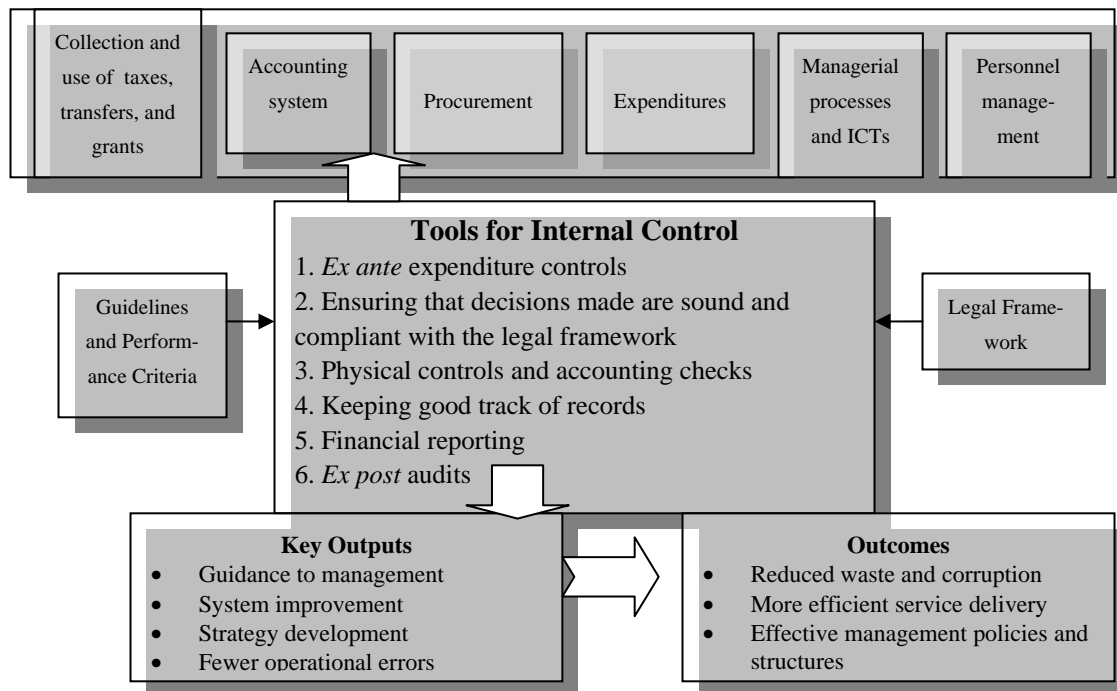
Collection and use of taxes, transfers, and grants

Accounting system

Procurement

Expenditures

Managerial processes and ICTs

Personnel management

**Tools for Internal Control**
1. *Ex ante* expenditure controls
2. Ensuring that decisions made are sound and compliant with the legal framework
3. Physical controls and accounting checks
4. Keeping good track of records
5. Financial reporting
6. *Ex post* audits

Guidelines and Performance Criteria

Legal Framework

**Key Outputs**
- Guidance to management
- System improvement
- Strategy development
- Fewer operational errors

**Outcomes**
- Reduced waste and corruption
- More efficient service delivery
- Effective management policies and structures